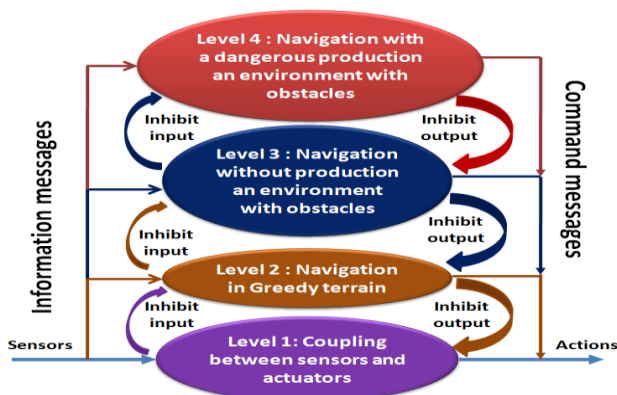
Information messages

Level 4 : Navigation with a dangerous production an environment with obstacles

Inhibit input

Inhibit output

Level 3 : Navigation without production an environment with obstacles

Inhibit input

Inhibit output

Level 2 : Navigation in Greedy terrain

Inhibit input

Inhibit output

Sensors

Level 1: Coupling between sensors and actuators

Actions

Command messages